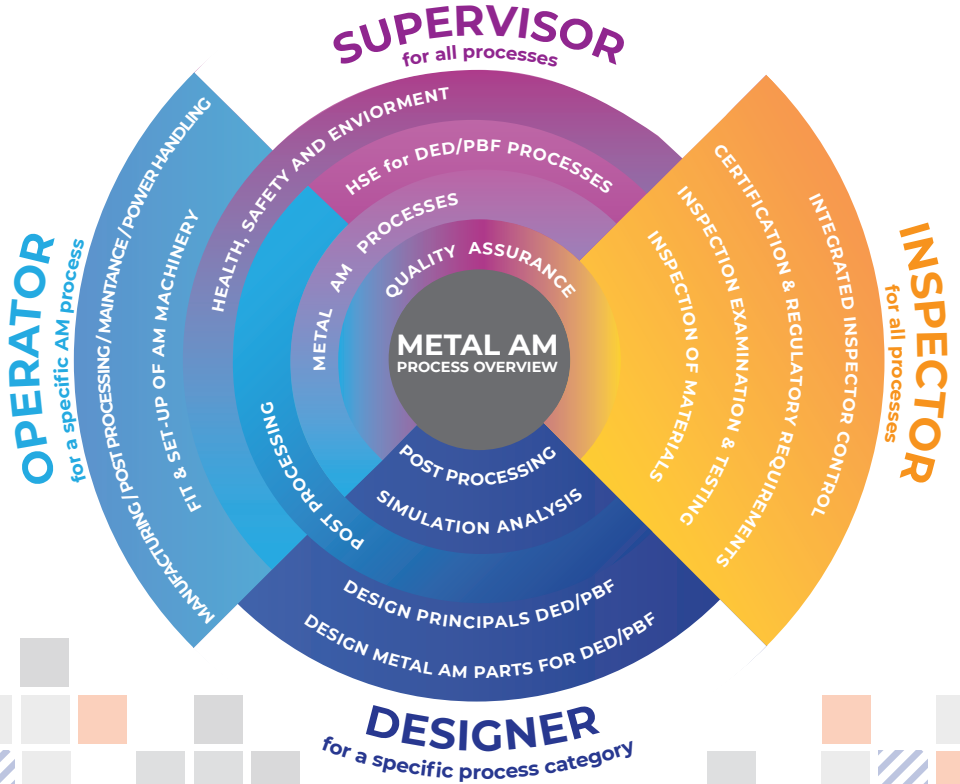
SUPERVISOR
for all processes

HEALTH, SAFETY AND ENVIORMENT
HSE for DED/PBF PROCESSES
METAL AM PROCESSES
QUALITY ASSURANCE

OPERATOR
for a specific AM process
MANUFACTURING/POST PROCESSING/MAINTANCE/POWER HANDLING
FIT & SET-UP OF AM MACHINERY
POST PROCESSING

METAL AM
PROCESS OVERVIEW

INSPECTOR
for all processes
INTEGRATED INSPECTOR CONTROL
CERTIFICATION & REGULATORY REQUIREMENTS
INSPECTION EXAMINATION & TESTING
INSPECTION OF MATERIALS

POST PROCESSING
SIMULATION ANALYSIS
DESIGN PRINCIPALS DED/PBF
DESIGN METAL AM PARTS FOR DED/PBF

DESIGNER
for a specific process category